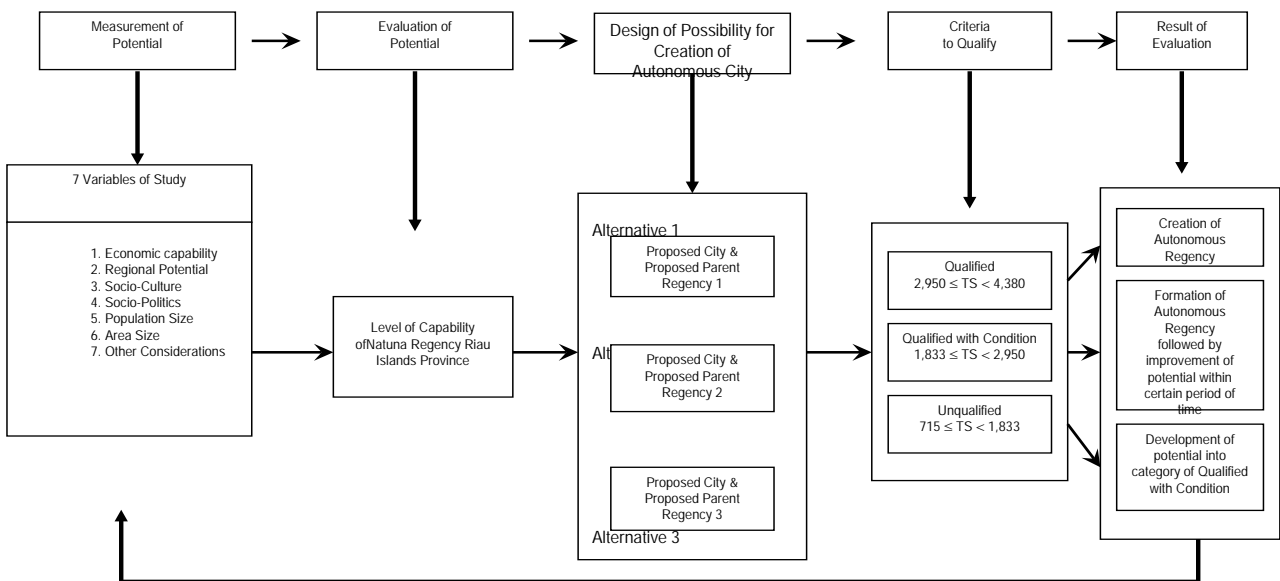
Measurement of Potential

Evaluation of Potential

Design of Possibility for Creation of Autonomous City

Criteria to Qualify

Result of Evaluation

7 Variables of Study

1. Economic capability
2. Regional Potential
3. Socio-Culture
4. Socio-Politics
5. Population Size
6. Area Size
7. Other Considerations

Level of Capability ofNatuna Regency Riau Islands Province

Alternative 1

Proposed City & Proposed Parent Regency 1

Alt

Proposed City & Proposed Parent Regency 2

Proposed City & Proposed Parent Regency 3

Alternative 3

Qualified
$2,950 \leq TS < 4,380$

Qualified with Condition
$1,833 \leq TS < 2,950$

Unqualified
$715 \leq TS < 1,833$

Creation of Autonomous Regency

Formation of Autonomous Regency followed by improvement of potential within certain period of time

Development of potential into category of Qualified with Condition